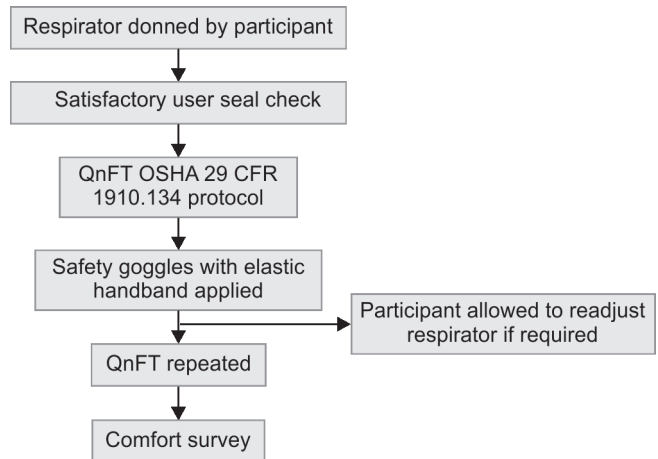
Respirator donned by participant

Satisfactory user seal check

QnFT OSHA 29 CFR 1910.134 protocol

Safety goggles with elastic handband applied

Participant allowed to readjust respirator if required

QnFT repeated

Comfort survey